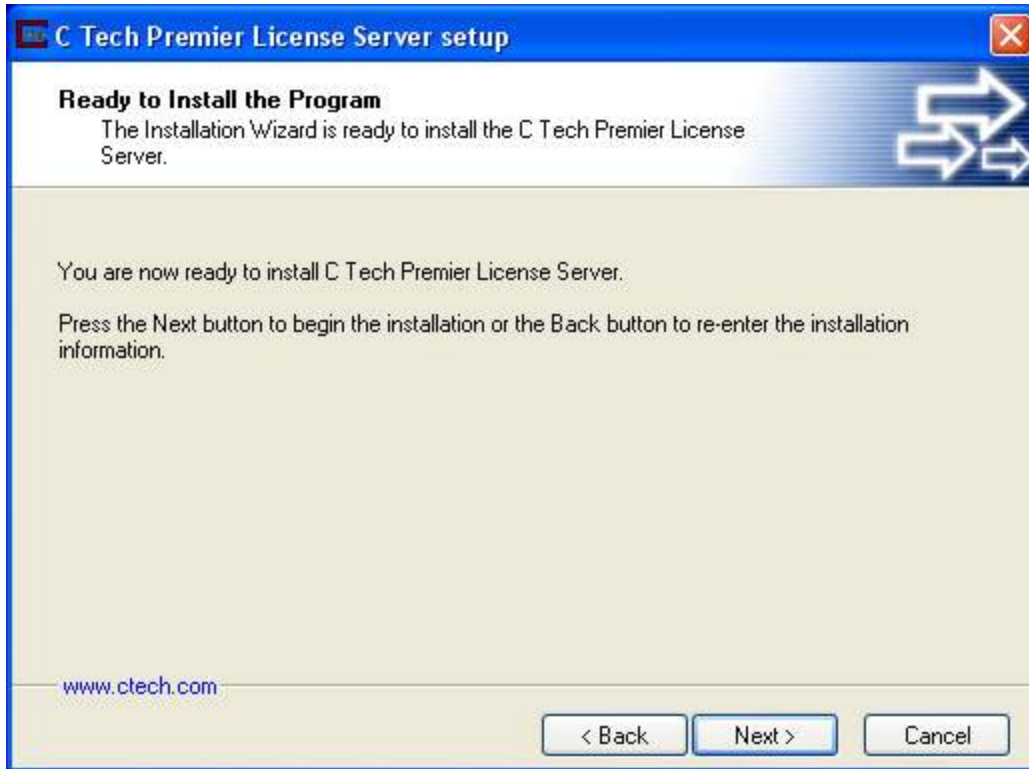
C Tech Premier License Server setup

Ready to Install the Program
The Installation Wizard is ready to install the C Tech Premier License Server.

You are now ready to install C Tech Premier License Server.

Press the Next button to begin the installation or the Back button to re-enter the installation information.

www.ctech.com

< Back
Next >
Cancel